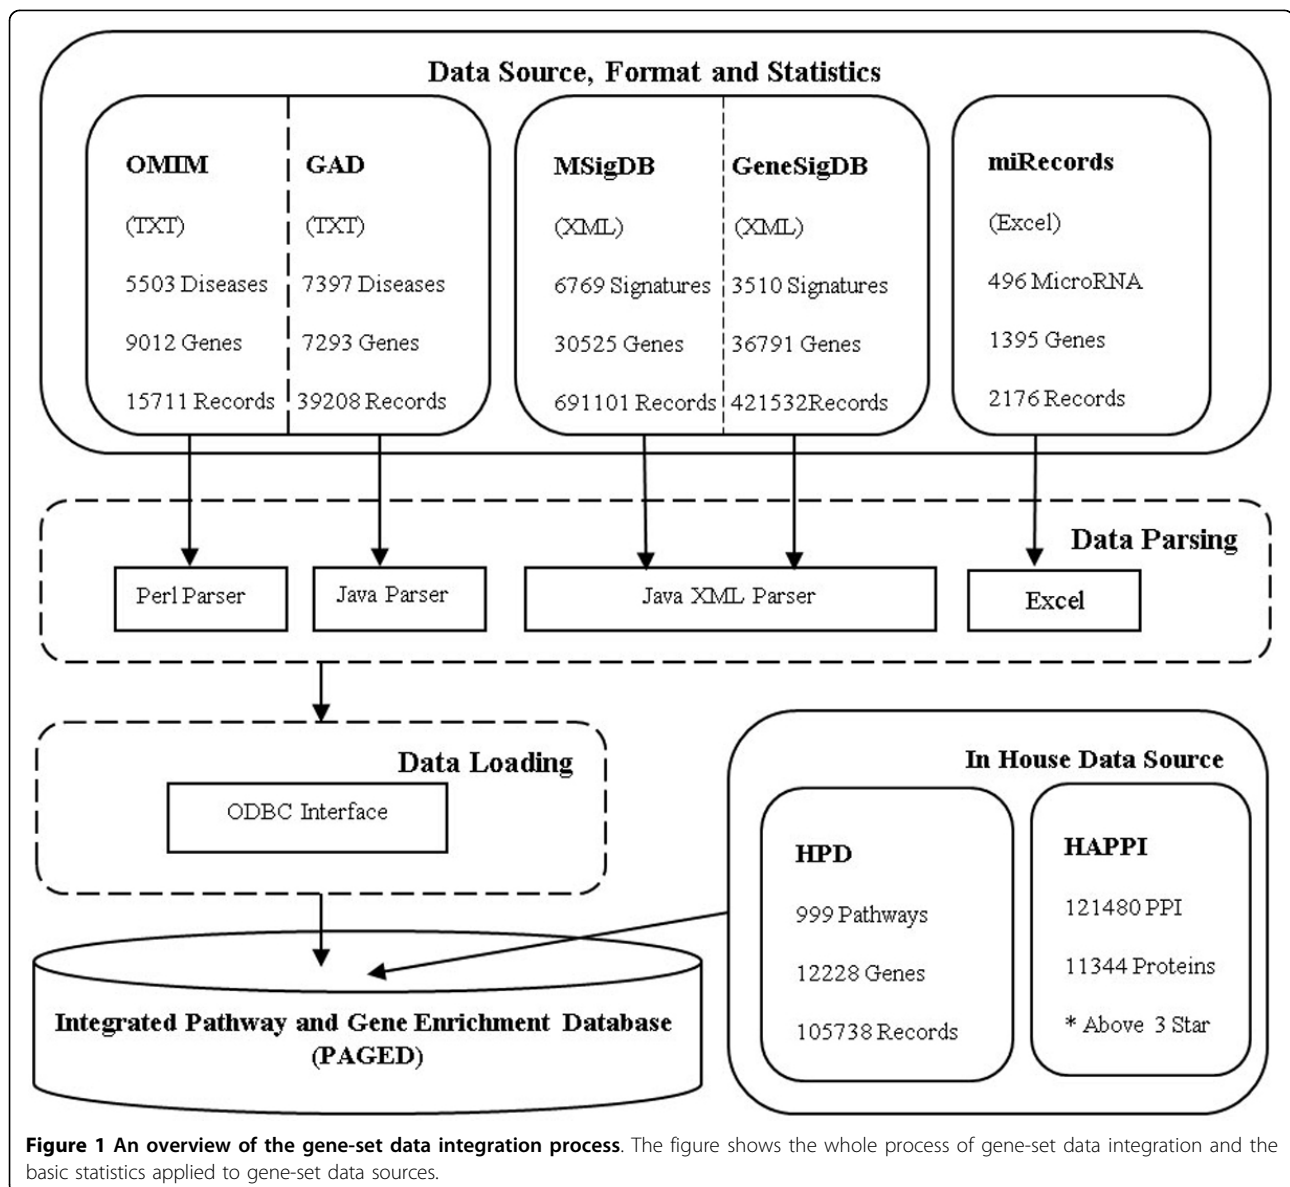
Data Source, Format and Statistics

OMIM
(TXT)
5503 Diseases
9012 Genes
15711 Records

GAD
(TXT)
7397 Diseases
7293 Genes
39208 Records

MSigDB
(XML)
6769 Signatures
30525 Genes
691101 Records

GeneSigDB
(XML)
3510 Signatures
36791 Genes
421532Records

miRecords
(Excel)
496 MicroRNA
1395 Genes
2176 Records

Data Parsing

Perl Parser
Java Parser
Java XML Parser
Excel

Data Loading

ODBC Interface

In House Data Source

HPD
999 Pathways
12228 Genes
105738 Records

HAPPI
121480 PPI
11344 Proteins
* Above 3 Star

Integrated Pathway and Gene Enrichment Database
(PAGED)

**Figure 1 An overview of the gene-set data integration process**. The figure shows the whole process of gene-set data integration and the basic statistics applied to gene-set data sources.